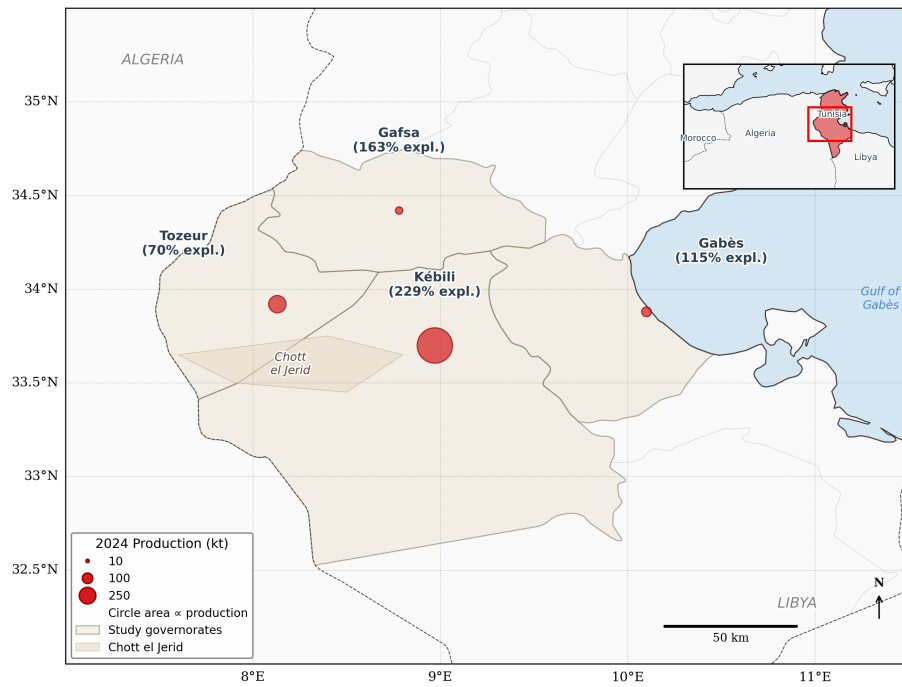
ALGERIA

35°N

34.5°N

34°N

33.5°N

33°N

32.5°N

8°E

9°E

10°E

11°E

Gafsa
(163% expl.)

Tozeur
(70% expl.)

Kébili
(229% expl.)

Gabès
(115% expl.)

Gulf of Gabès

Chott el Jerid

Morocco

Algeria

Tunisia

Libya

LIBYA

N

50 km

2024 Production (kt)
10
100
250
Circle area ∝ production
Study governorates
Chott el Jerid